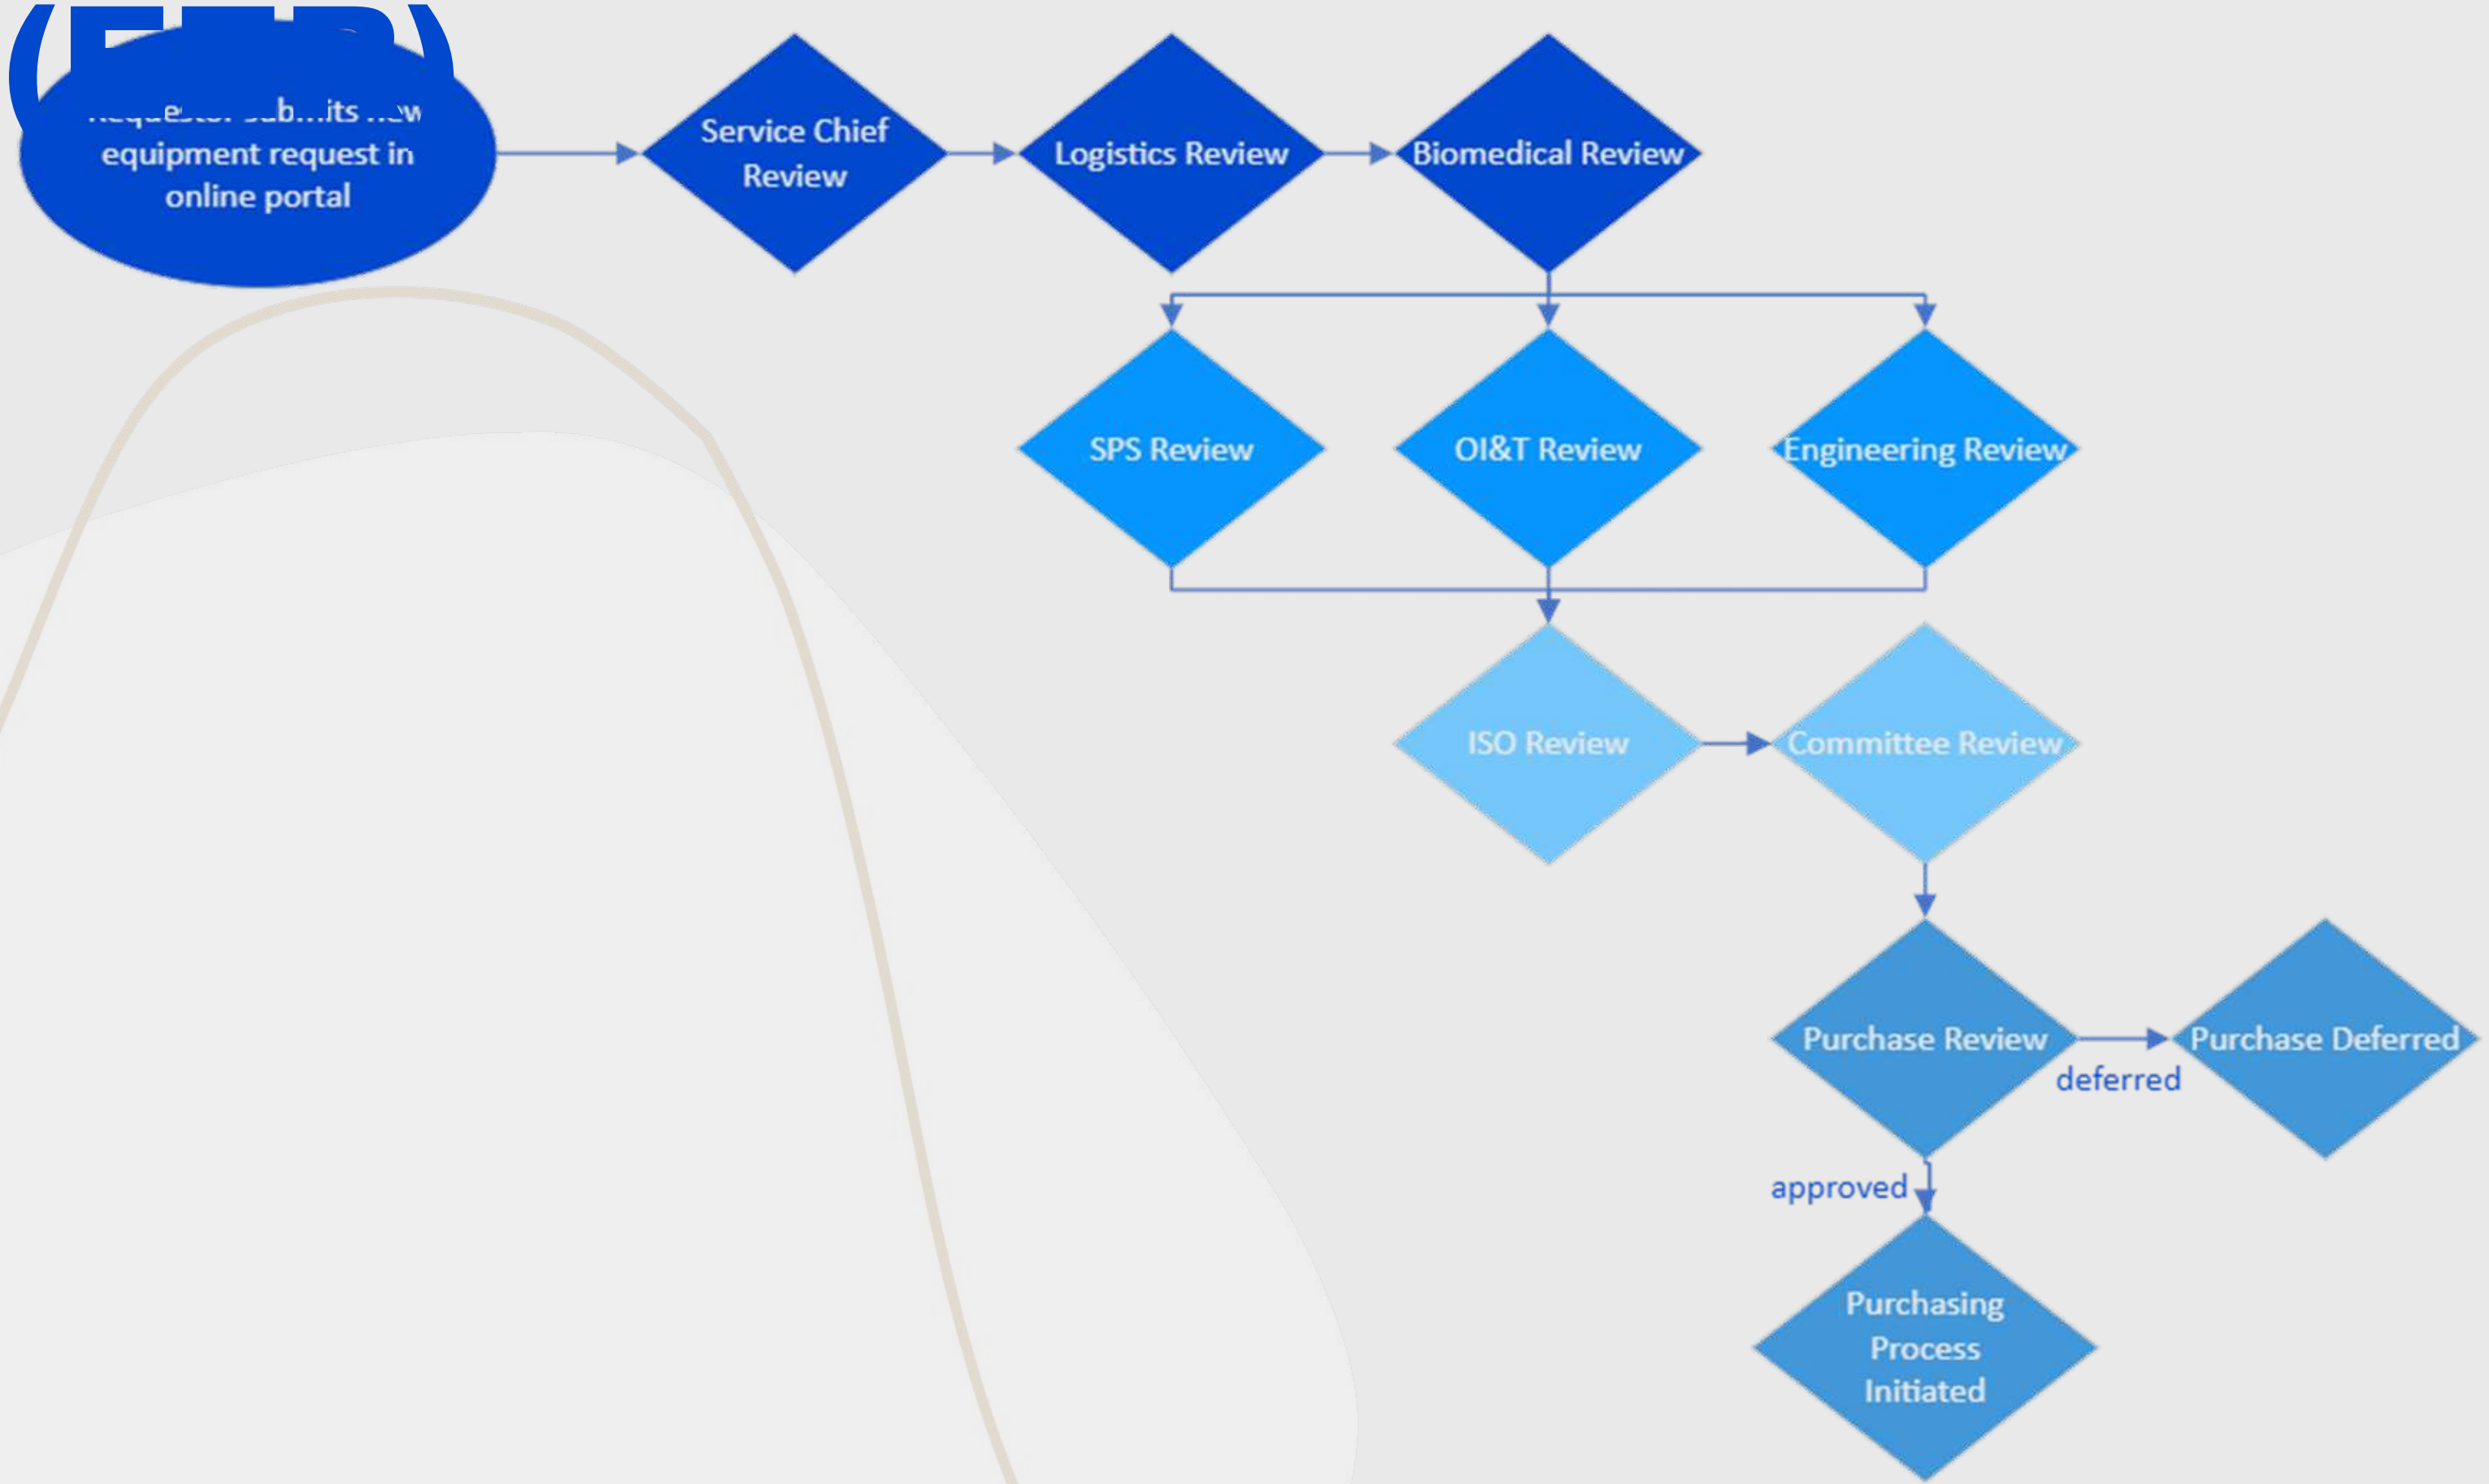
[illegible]

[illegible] equipment request in online portal

Service Chief Review

Logistics Review

Biomedical Review

SPS Review

OI&T Review

Engineering Review

ISO Review

Committee Review

Purchase Review

deferred

Purchase Deferred

approved

Purchasing Process Initiated